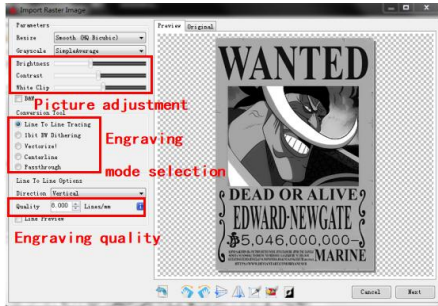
Import Raster Image

Parameters
Resize Smooth (HQ Bicubic)
Grayscale SimpleAverage
Brightness
Contrast
White Clip
Dither

Picture adjustment

Conversion Tool
Line To Line Tracing
1bit BW Dithering
Vectorize!
Centerline
Passthrough

Engraving mode selection

Line To Line Options
Direction Vertical
Quality 0.000 Lines/mm
Line Preview

Engraving quality

Preview Original

WANTED
DEAD OR ALIVE
EDWARD·NEWGATE
฿5,046,000,000—
MARINE

Cancel Next